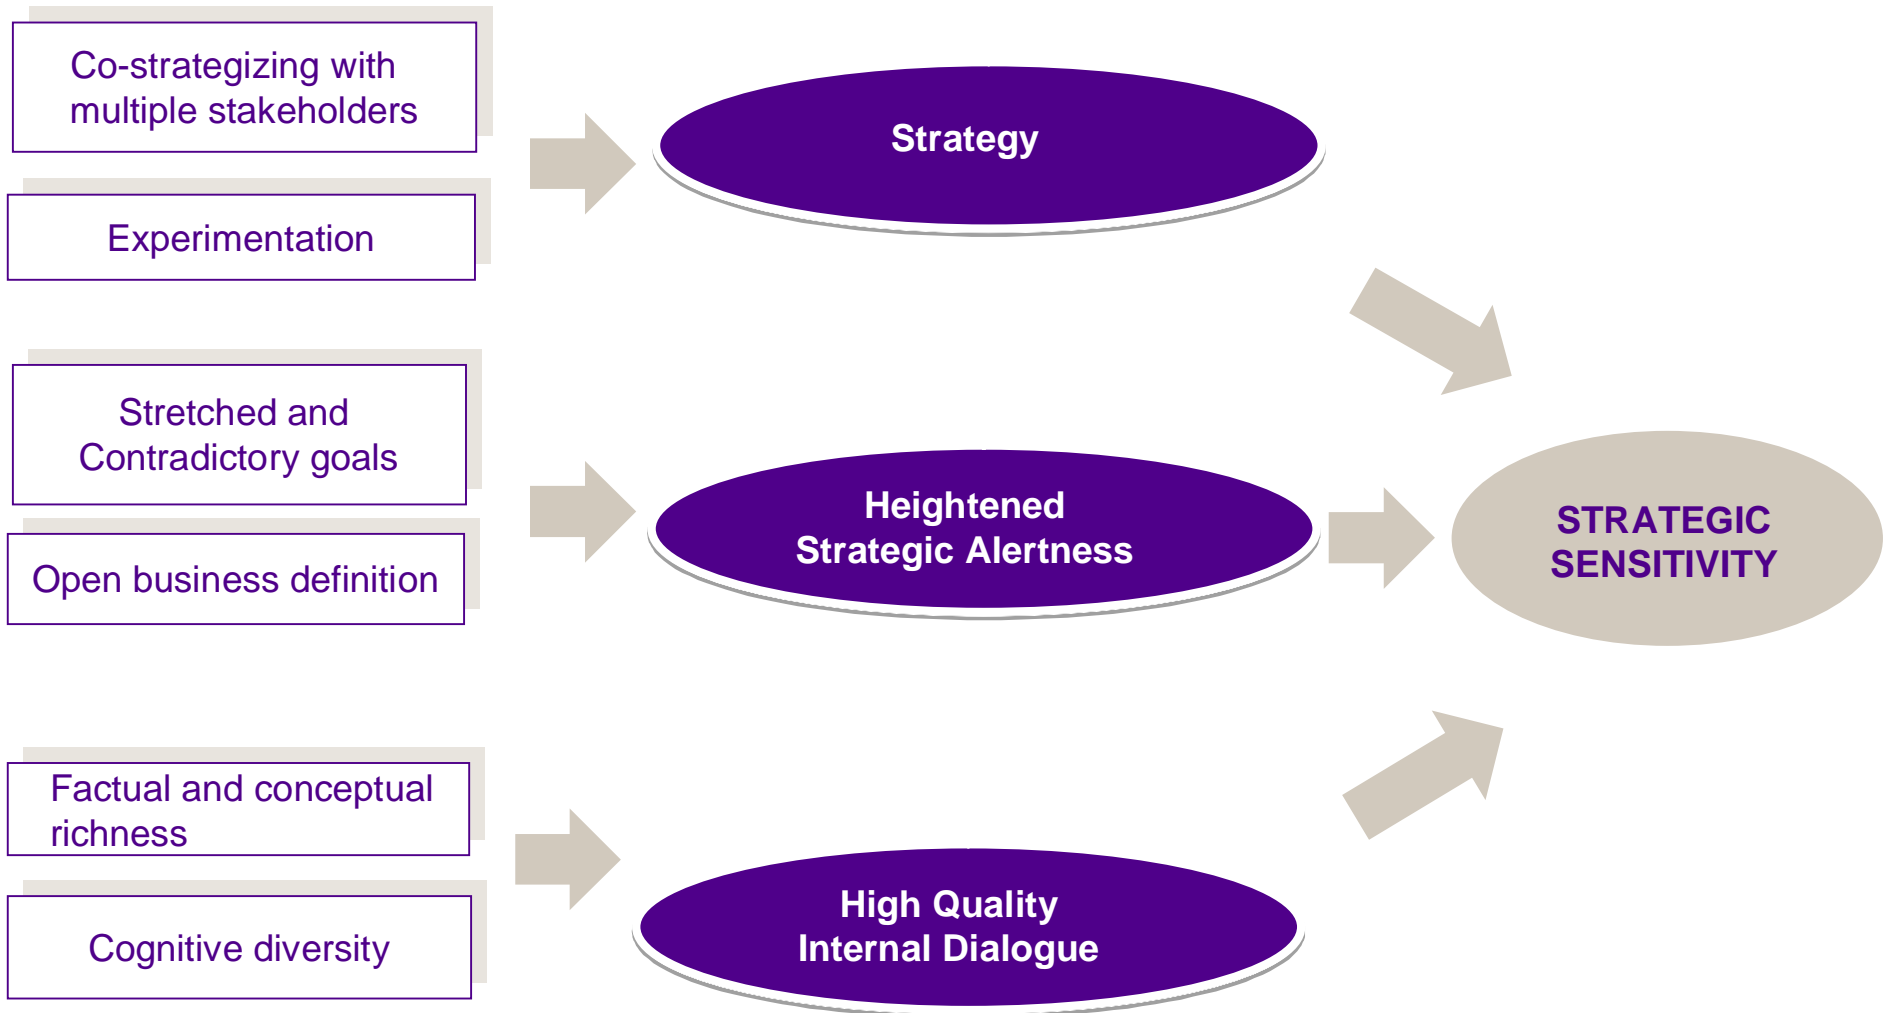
Co-strategizing with multiple stakeholders

Experimentation

Strategy

Stretched and Contradictory goals

Open business definition

Heightened Strategic Alertness

STRATEGIC SENSITIVITY

Factual and conceptual richness

Cognitive diversity

High Quality Internal Dialogue